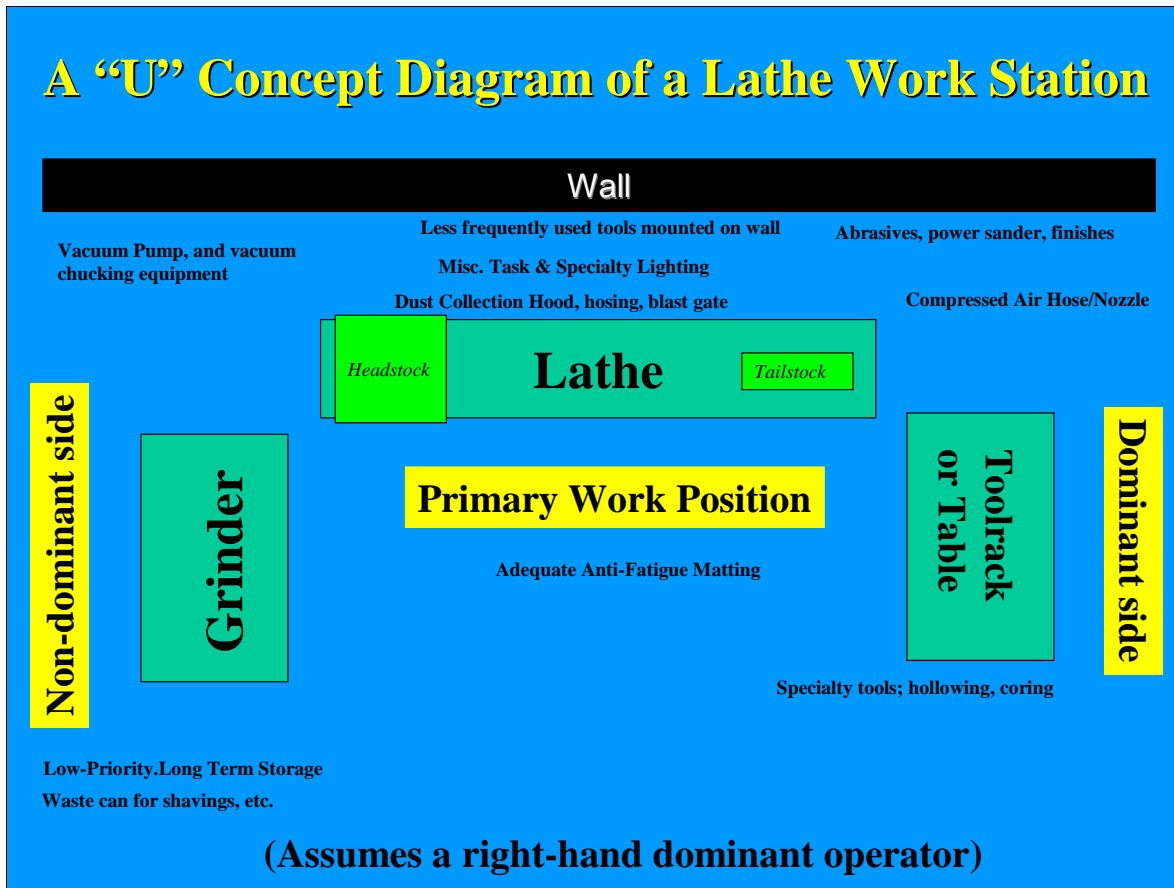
A “U” Concept Diagram of a Lathe Work Station

Wall

Vacuum Pump, and vacuum chucking equipment

Less frequently used tools mounted on wall

Misc. Task & Specialty Lighting

Dust Collection Hood, hosing, blast gate

Abrasives, power sander, finishes

Compressed Air Hose/Nozzle

Headstock

Lathe

Tailstock

Non-dominant side

Grinder

Primary Work Position

Adequate Anti-Fatigue Matting

Toolrack or Table

Dominant side

Specialty tools; hollowing, coring

Low-Priority.Long Term Storage

Waste can for shavings, etc.

(Assumes a right-hand dominant operator)